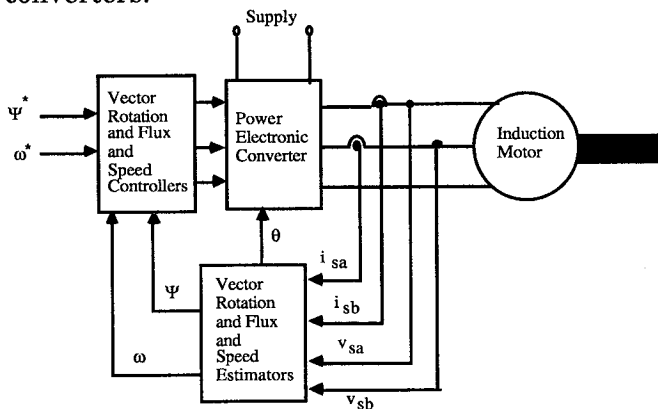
converters.

Supply

$\Psi^*$

$\omega^*$

Vector Rotation and Flux and Speed Controllers

Power Electronic Converter

Induction Motor

$\theta$

$i_{sa}$

$i_{sb}$

$v_{sa}$

$v_{sb}$

$\Psi$

$\omega$

Vector Rotation and Flux and Speed Estimators